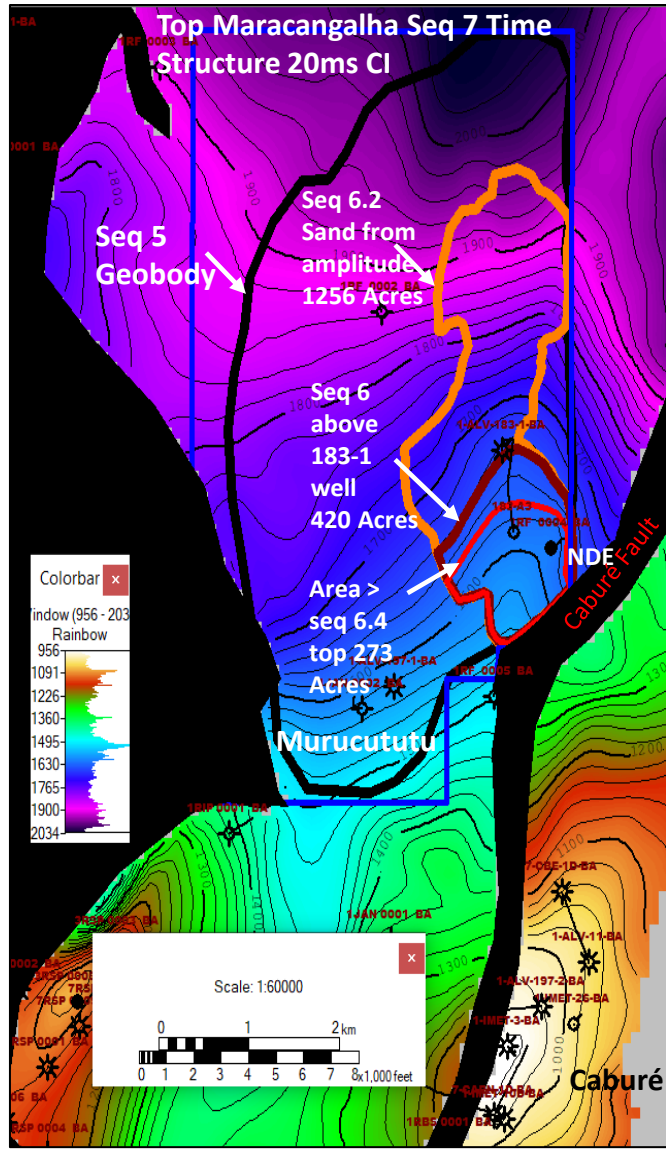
Top Maracangalha Seq 7 Time Structure 20ms CI

1-BA
1RF 0000 BA
0001 BA
1800
1900
1900
1900
1800
1800
1700
1100
1300
1000
1300

Seq 5 Geobody

Seq 6.2 Sand from amplitude 1256 Acres

1SE 0002 BA

Seq 6 above 183-1 well 420 Acres

1-ALV-183-1-BA
183-1
1RF 0004 BA

NDE

Area > seq 6.4 top 273 Acres

1-ALV-197-1-BA
1RF 0005 BA

Caburé Fault

Colorbar
Window (956 - 203
Rainbow
956
1091
1226
1360
1495
1630
1765
1900
2034

Murucututu

1RIF 0001 BA
1-JAN 0001 BA
7-CBE-1D-BA
1-ALV-11-BA
1-ALV-197-2-BA
1-MET-26-BA
1-MET-3-BA
7RSP 0001 BA
0002 BA
RSP 0001 BA
06 BA
RSP 0004 BA
1RBS 0001 BA

Scale: 1:60000
0 1 2 km
0 1 2 3 4 5 6 7 8 x1,000 feet

Caburé